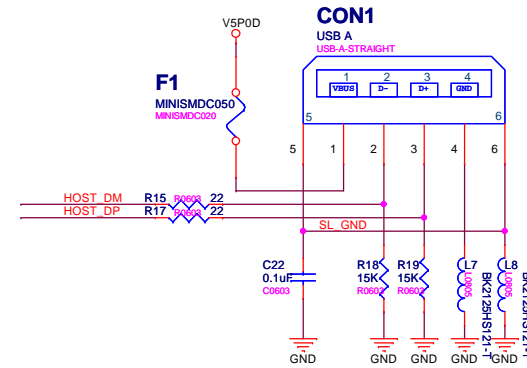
V5P0D

CON1
USB A
USB-A-STRAIGHT

F1
MINISMDC050
MINISMDC020

1 VBUS
2 D-
3 D+
4 GND
5
6

5 1 2 3 4 6

HOST_DM
HOST_DP
R15 R0603 22
R17 R0603 22
SL_GND

C22
0.1uF
C0603

R18
15K
R0602

R19
15K
R0602

L7
L0805
BK2125HS121-T

L8
L0805
BK2125HS121-T

GND GND GND GND GND